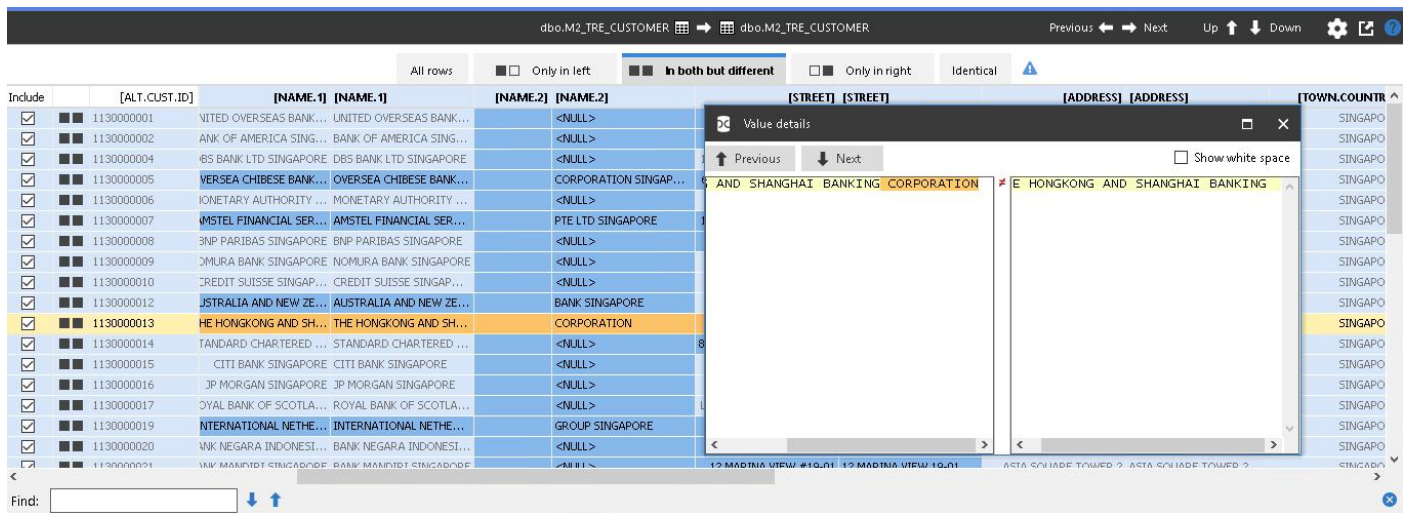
dbo.M2_TRE_CUSTOMER → dbo.M2_TRE_CUSTOMER

Previous ← → Next Up ↑ ↓ Down

All rows | Only in left | In both but different | Only in right | Identical

| Include | | [ALT.CUST.ID] | [NAME.1] | [NAME.1] | [NAME.2] | [NAME.2] | [STREET] | [STREET] | [ADDRESS] | [ADDRESS] | [TOWN.COUNTR |
|---|---|---|---|---|---|---|---|---|---|---|---|
| ☑ | | 1130000001 | NITED OVERSEAS BANK... | UNITED OVERSEAS BANK... | | <NULL> | | | | | SINGAPO |
| ☑ | | 1130000002 | ANK OF AMERICA SING... | BANK OF AMERICA SING... | | <NULL> | | | | | SINGAPO |
| ☑ | | 1130000004 | BS BANK LTD SINGAPORE | DBS BANK LTD SINGAPORE | | <NULL> | | | | | SINGAPO |
| ☑ | | 1130000005 | OVERSEA CHIBESE BANK... | OVERSEA CHIBESE BANK... | | CORPORATION SINGAP... | | | | | SINGAPO |
| ☑ | | 1130000006 | IONETARY AUTHORITY ... | MONETARY AUTHORITY ... | | <NULL> | | | | | SINGAPO |
| ☑ | | 1130000007 | MSTEL FINANCIAL SER... | AMSTEL FINANCIAL SER... | | PTE LTD SINGAPORE | | | | | SINGAPO |
| ☑ | | 1130000008 | 3NP PARIBAS SINGAPORE | BNP PARIBAS SINGAPORE | | <NULL> | | | | | SINGAPO |
| ☑ | | 1130000009 | OMURA BANK SINGAPORE | NOMURA BANK SINGAPORE | | <NULL> | | | | | SINGAPO |
| ☑ | | 1130000010 | CREDIT SUISSE SINGAP... | CREDIT SUISSE SINGAP... | | <NULL> | | | | | SINGAPO |
| ☑ | | 1130000012 | USTRALIA AND NEW ZE... | AUSTRALIA AND NEW ZE... | | BANK SINGAPORE | | | | | SINGAPO |
| ☑ | | 1130000013 | HE HONGKONG AND SH... | THE HONGKONG AND SH... | | CORPORATION | | | | | SINGAPO |
| ☑ | | 1130000014 | TANDARD CHARTERED ... | STANDARD CHARTERED ... | | <NULL> | | | | | SINGAPO |
| ☑ | | 1130000015 | CITI BANK SINGAPORE | CITI BANK SINGAPORE | | <NULL> | | | | | SINGAPO |
| ☑ | | 1130000016 | JP MORGAN SINGAPORE | JP MORGAN SINGAPORE | | <NULL> | | | | | SINGAPO |
| ☑ | | 1130000017 | OYAL BANK OF SCOTLA... | ROYAL BANK OF SCOTLA... | | <NULL> | | | | | SINGAPO |
| ☑ | | 1130000019 | NTERNATIONAL NETHE... | INTERNATIONAL NETHE... | | GROUP SINGAPORE | | | | | SINGAPO |
| ☑ | | 1130000020 | ANK NEGARA INDONESI... | BANK NEGARA INDONESI... | | <NULL> | | | | | SINGAPO |
| ☑ | | 1130000021 | ANK MANDIRI SINGAPORE | BANK MANDIRI SINGAPORE | | <NULL> | 12 MARINA VIEW #19-01 | 12 MARINA VIEW 19-01 | ASIA SQUARE TOWER 2 | ASIA SQUARE TOWER 2 | SINGAPO |

Value details

Previous Next Show white space

AND SHANGHAI BANKING CORPORATION ≠ E HONGKONG AND SHANGHAI BANKING

Find: